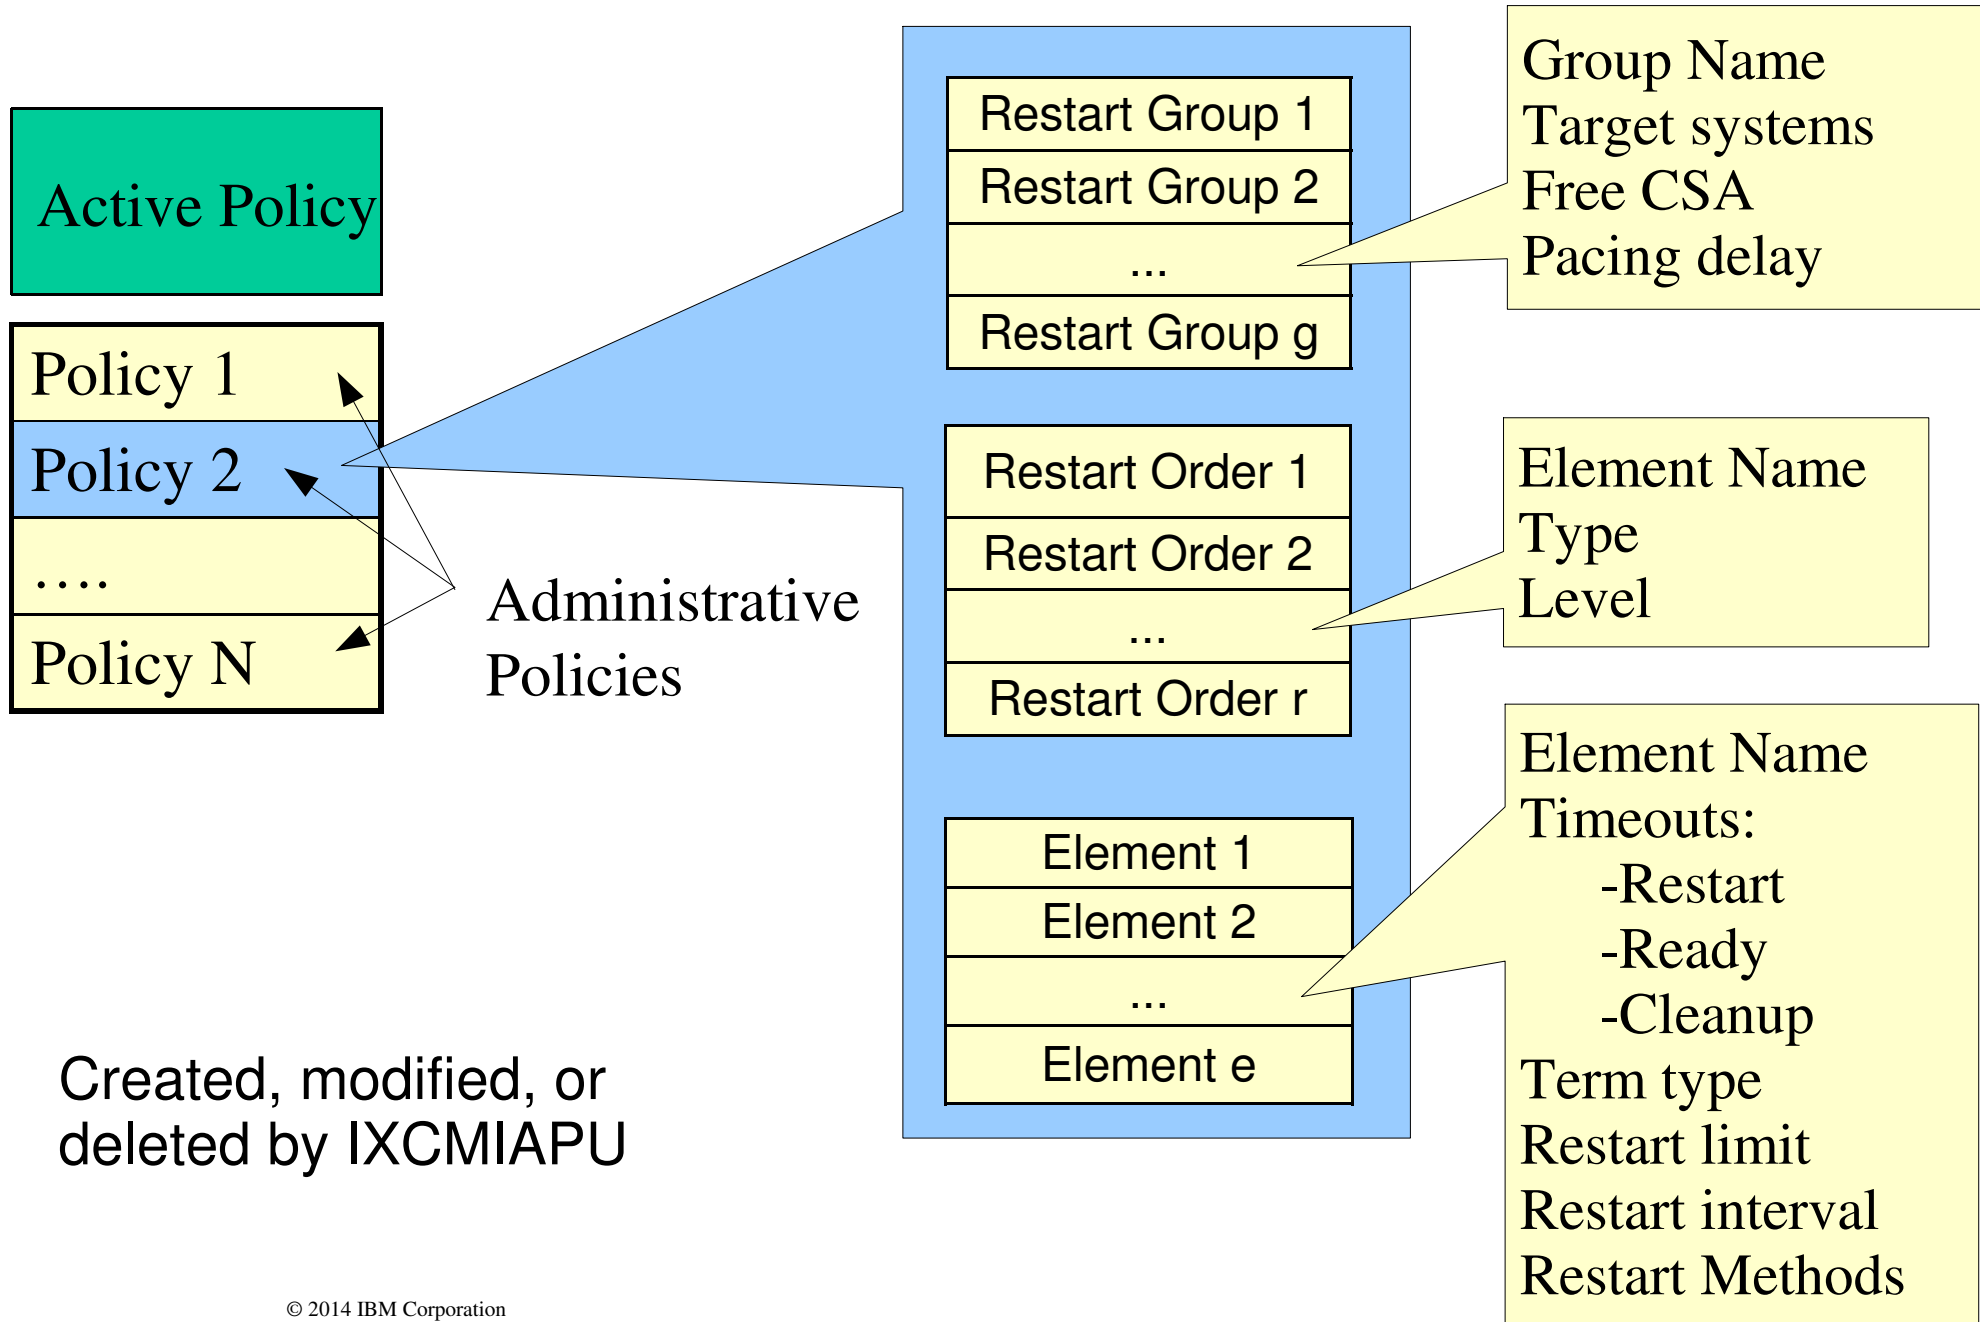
Active Policy

Policy 1

Policy 2

....

Policy N

Administrative Policies

Created, modified, or deleted by IXCMIAPU

Restart Group 1
Restart Group 2
...
Restart Group g

Restart Order 1
Restart Order 2
...
Restart Order r

Element 1
Element 2
...
Element e

Group Name
Target systems
Free CSA
Pacing delay

Element Name
Type
Level

Element Name
Timeouts:
-Restart
-Ready
-Cleanup
Term type
Restart limit
Restart interval
Restart Methods

© 2014 IBM Corporation